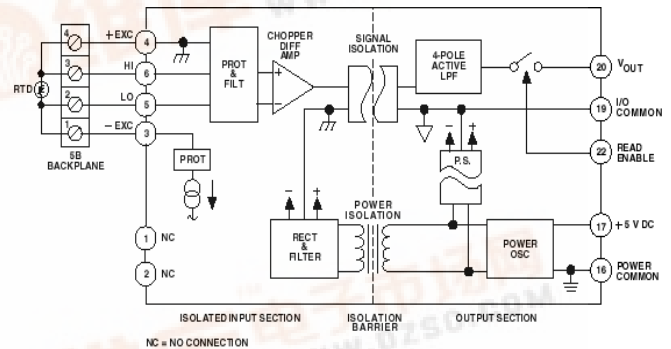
4
3
2
1
RTD
5B BACKPLANE
+EXC
4
HI
6
LO
5
– EXC
3
PROT & FILT
CHOPPER DIFF AMP
+
–
SIGNAL ISOLATION
4-POLE ACTIVE LPF
20 $V_{OUT}$
19 I/O COMMON
22 READ ENABLE
PROT
P.S.
–
+
–
+
RECT + FILTER
POWER ISOLATION
POWER OSC
17 +5 V DC
16 POWER COMMON
1 NC
2 NC
ISOLATED INPUT SECTION
ISOLATION BARRIER
OUTPUT SECTION
NC = NO CONNECTION
WWW.DZSC.COM